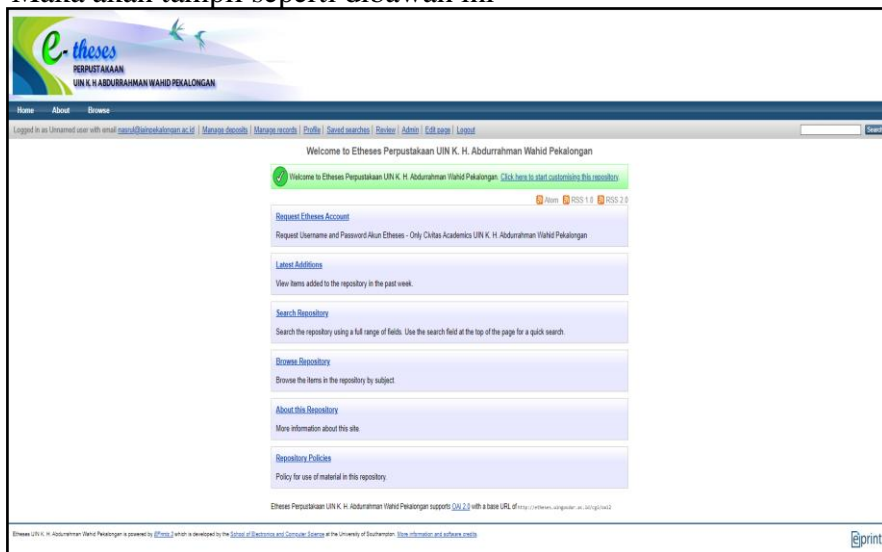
Maka akan tampil seperti dibawah ini

e-theses
PERPUSTAKAAN
UIN K. H ABDURRAHMAN WAHID PEKALONGAN

Home About Browse

Logged in as Unnamed user with email nasrul@iainpekalongan.ac.id | Manage deposits | Manage records | Profile | Saved searches | Review | Admin | Edit page | Logout

Search

Welcome to Etheses Perpustakaan UIN K. H. Abdurrahman Wahid Pekalongan

Welcome to Etheses Perpustakaan UIN K. H. Abdurrahman Wahid Pekalongan. Click here to start customising this repository.

Atom RSS 1.0 RSS 2.0

Request Etheses Account

Request Username and Password Akun Etheses - Only Civitas Academics UIN K. H. Abdurrahman Wahid Pekalongan

Latest Additions

View items added to the repository in the past week.

Search Repository

Search the repository using a full range of fields. Use the search field at the top of the page for a quick search.

Browse Repository

Browse the items in the repository by subject.

About this Repository

More information about this site.

Repository Policies

Policy for use of material in this repository.

Etheses Perpustakaan UIN K. H. Abdurrahman Wahid Pekalongan supports OAI 2.0 with a base URL of http://etheses.uingusdur.ac.id/cgi/oai2

Etheses UIN K. H. Abdurrahman Wahid Pekalongan is powered by EPrints 3 which is developed by the School of Electronics and Computer Science at the University of Southampton. More information and software credits.

eprints